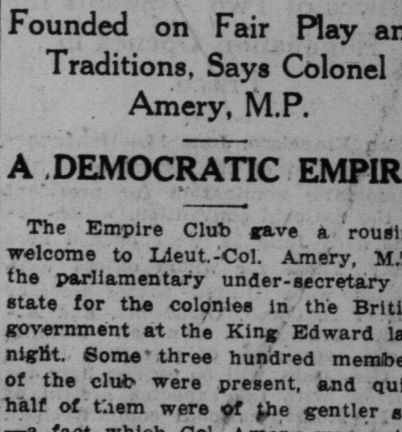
Founded on Fair Play an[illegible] Traditions, Says Colonel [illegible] Amery, M.P.

A DEMOCRATIC EMPIR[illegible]

The Empire Club gave a rousi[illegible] welcome to Lieut.-Col. Amery, M.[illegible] the parliamentary under-secretary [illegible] state for the colonies in the Briti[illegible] government at the King Edward la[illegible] night. Some three hundred membe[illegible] of the club were present, and qui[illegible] half of them were of the gentler s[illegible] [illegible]